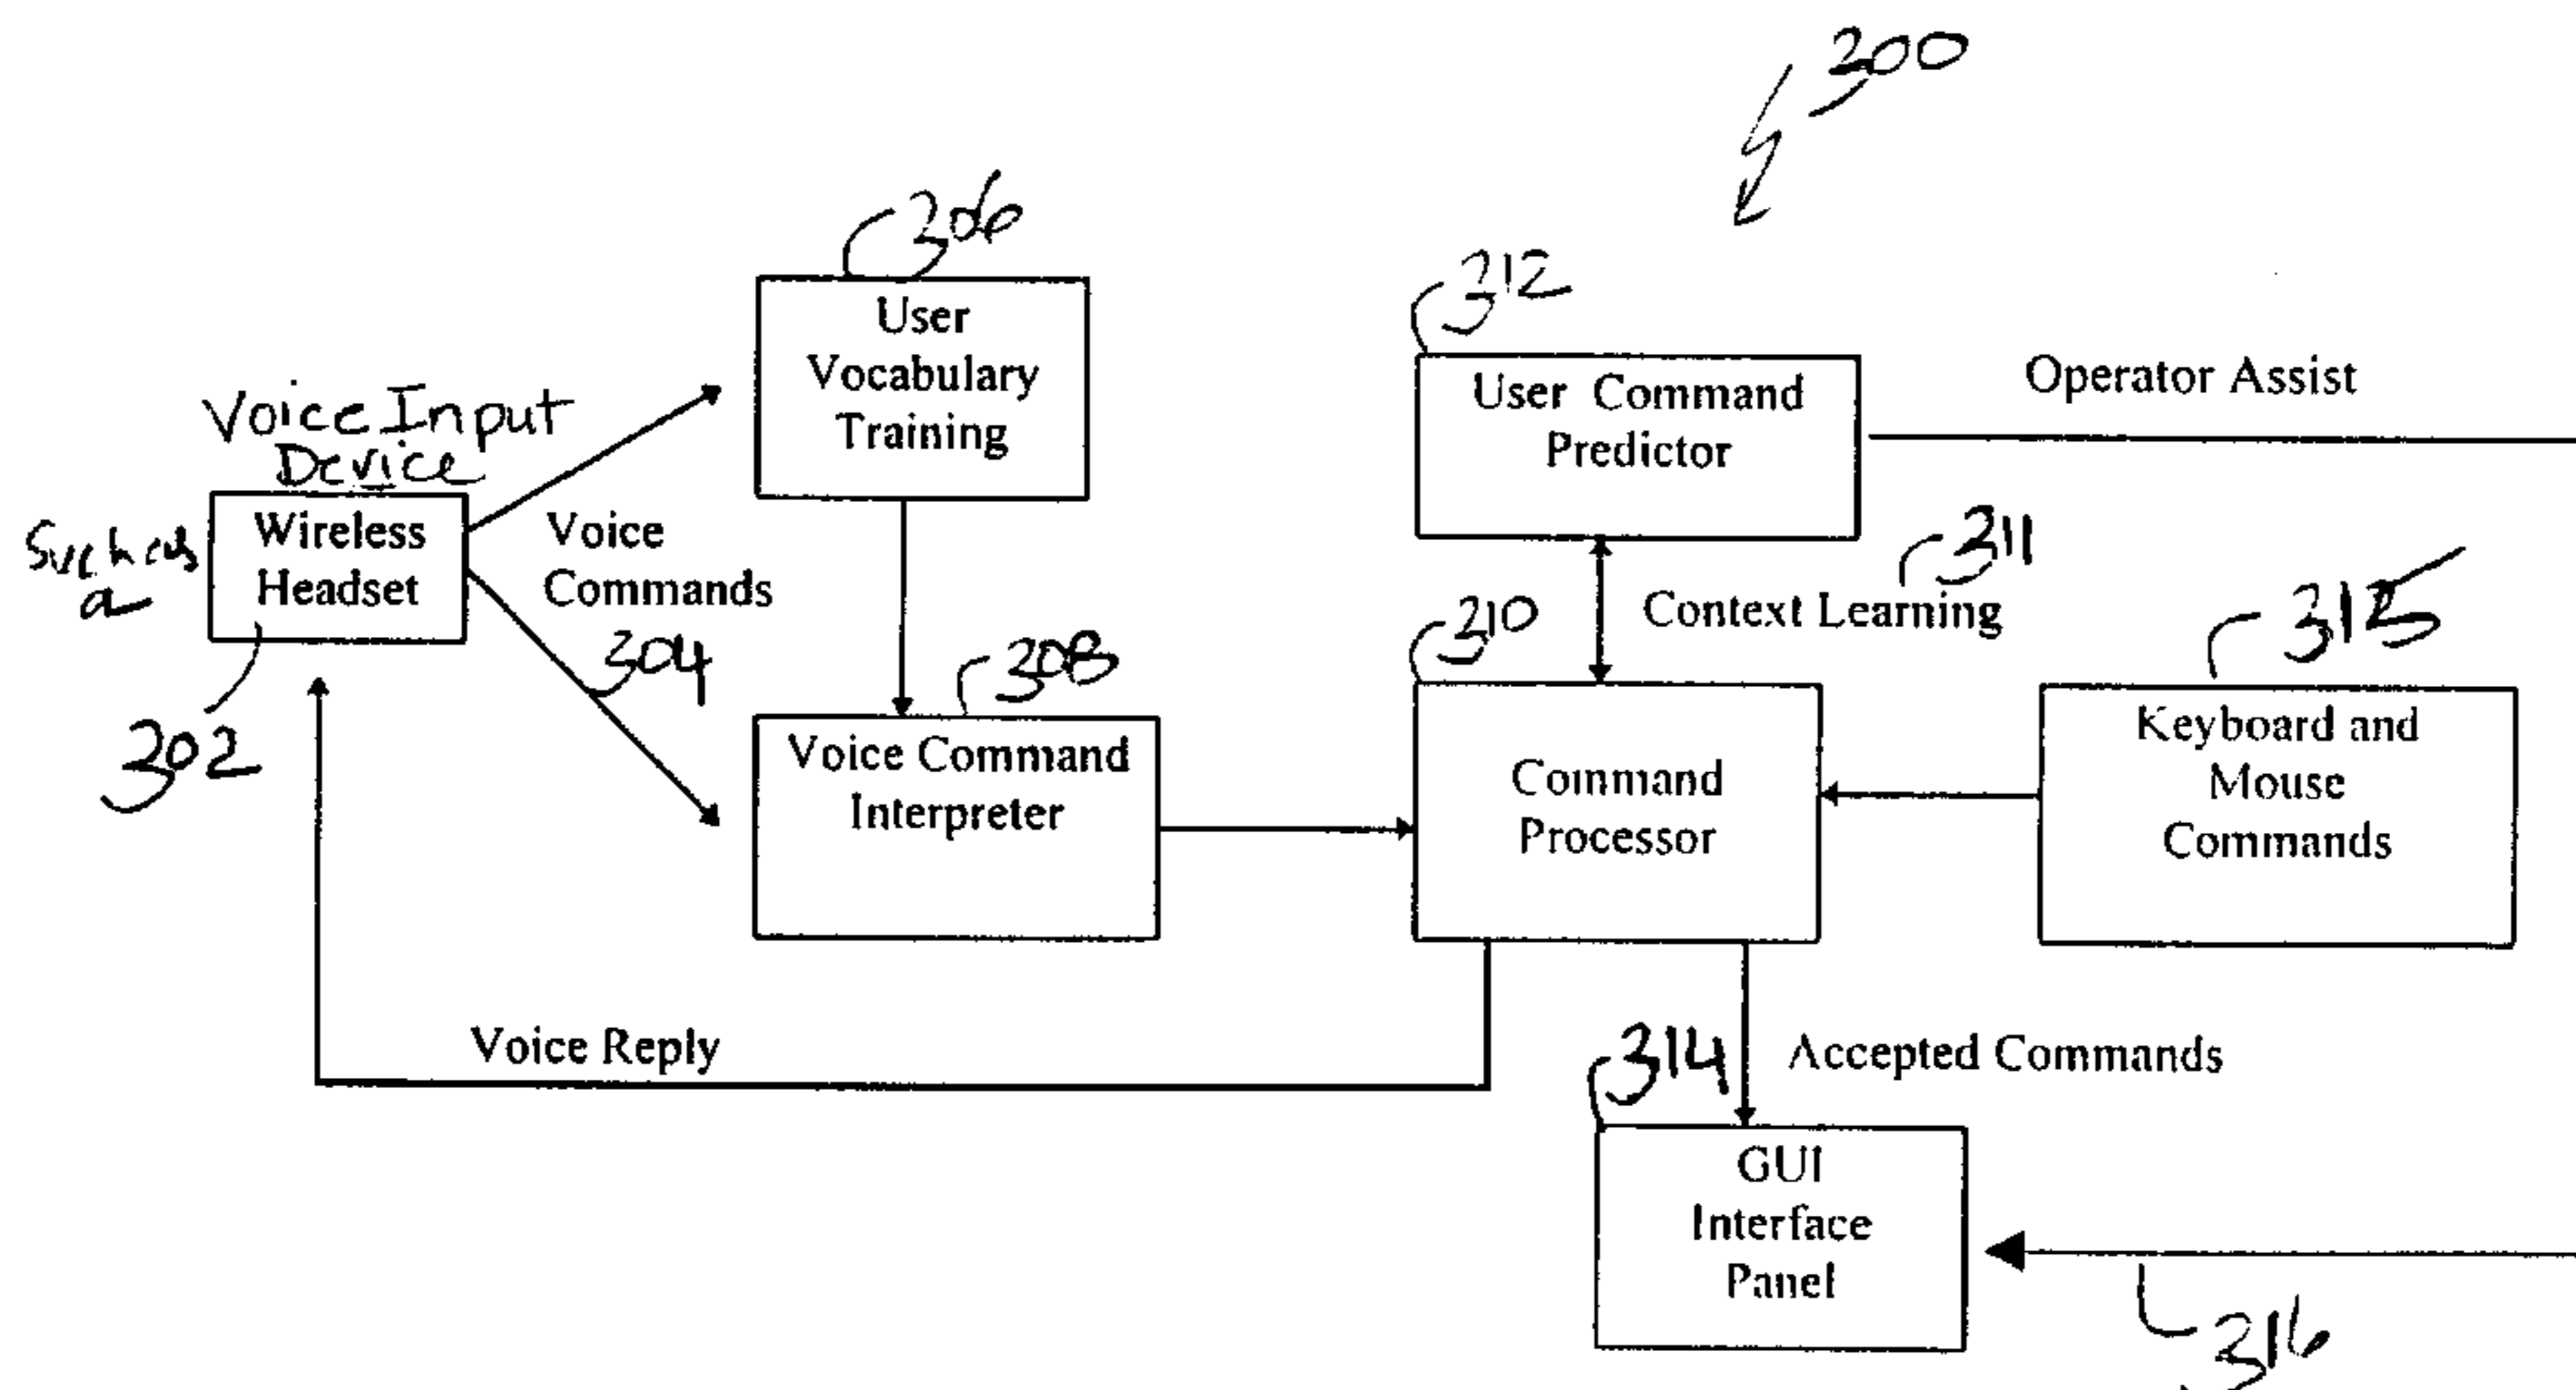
300

306

User Vocabulary Training

312

User Command Predictor

Operator Assist

Voice Input Device

Such as a

Wireless Headset

302

Voice Commands

304

308

Voice Command Interpreter

311

Context Learning

210

Command Processor

315

Keyboard and Mouse Commands

Voice Reply

314

Accepted Commands

GUI Interface Panel

316